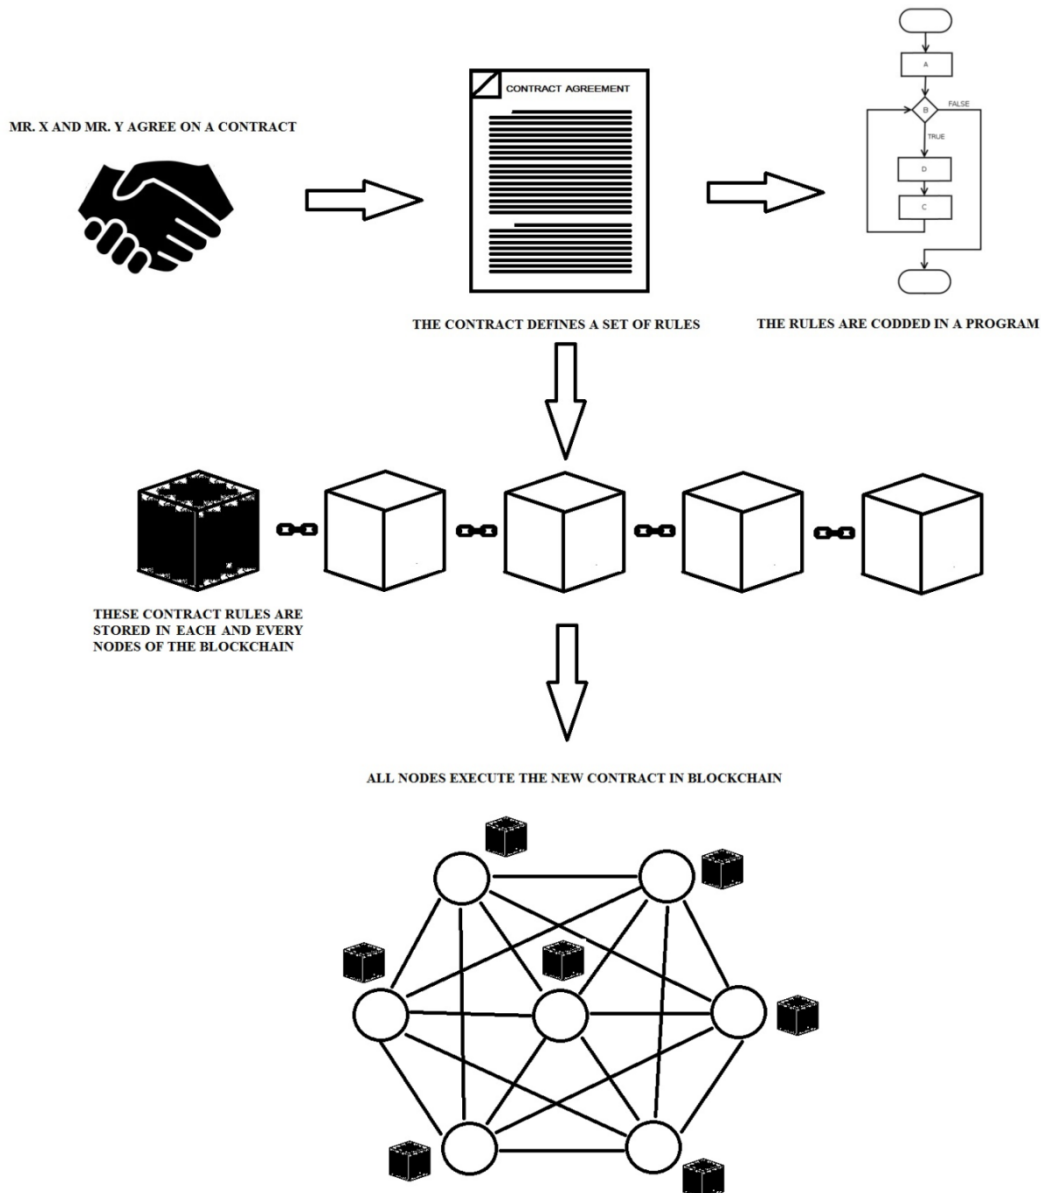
MR. X AND MR. Y AGREE ON A CONTRACT

CONTRACT AGREEMENT

A

B

FALSE

TRUE

D

C

THE CONTRACT DEFINES A SET OF RULES

THE RULES ARE CODDED IN A PROGRAM

THESE CONTRACT RULES ARE STORED IN EACH AND EVERY NODES OF THE BLOCKCHAIN

ALL NODES EXECUTE THE NEW CONTRACT IN BLOCKCHAIN